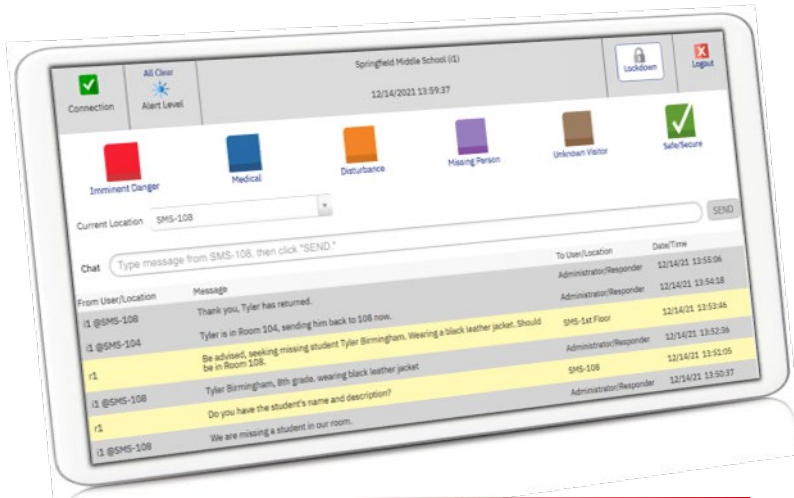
Connection

All Clear
Alert Level

Springfield Middle School (i1)
12/14/2021 13:59:37

Lockdown

Logout

Imminent Danger

Medical

Disturbance

Missing Person

Unknown Visitor

Safe/Secure

Current Location SMS-108

SEND

Chat Type message from SMS-108, then click "SEND."

| From User/Location | Message | To User/Location | Date/Time |
|---|---|---|---|
| | | Administrator/Responder | 12/14/21 13:55:06 |
| i1 @SMS-108 | Thank you, Tyler has returned. | Administrator/Responder | 12/14/21 13:54:18 |
| i1 @SMS-104 | Tyler is in Room 104, sending him back to 108 now. | SMS-1st Floor | 12/14/21 13:53:46 |
| r1 | Be advised, seeking missing student Tyler Birmingham. Wearing a black leather jacket. Should be in Room 108. | Administrator/Responder | 12/14/21 13:52:36 |
| i1 @SMS-108 | Tyler Birmingham, 8th grade, wearing black leather jacket | SMS-108 | 12/14/21 13:51:05 |
| r1 | Do you have the student's name and description? | Administrator/Responder | 12/14/21 13:50:37 |
| i1 @SMS-108 | We are missing a student in our room. | | |